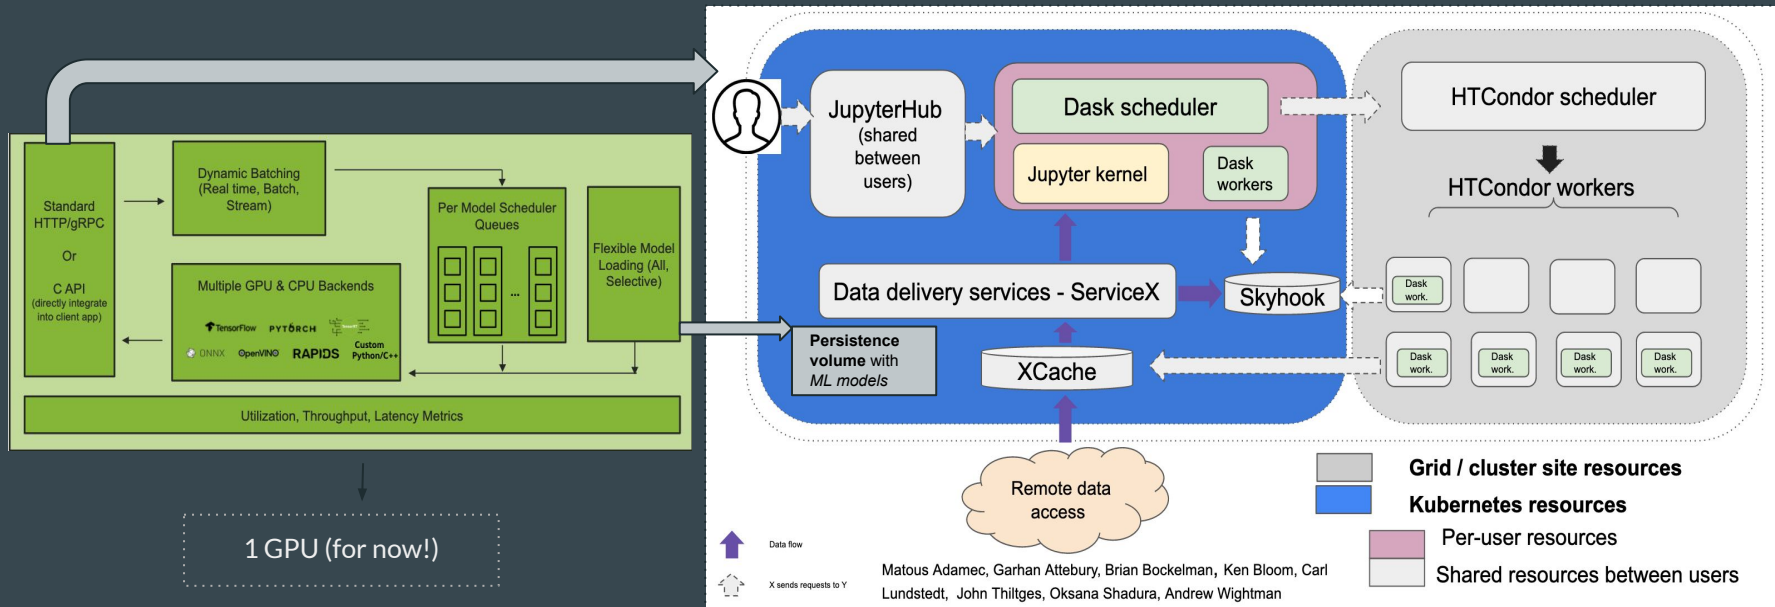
Standard HTTP/gRPC

Or

C API
(directly integrate into client app)

Dynamic Batching
(Real time, Batch, Stream)

Per Model Scheduler Queues

...

Flexible Model Loading (All, Selective)

Multiple GPU & CPU Backends

TensorFlow PYTORCH

ONNX OpenVINO RAPIDS Custom Python/C++

Utilization, Throughput, Latency Metrics

1 GPU (for now!)

JupyterHub (shared between users)

Dask scheduler

Jupyter kernel

Dask workers

HTCondor scheduler

HTCondor workers

Data delivery services - ServiceX

Skyhook

Dask work.

Persistence volume with ML models

XCache

Dask work.

Dask work.

Dask work.

Dask work.

Remote data access

Grid / cluster site resources

Kubernetes resources

Per-user resources

Shared resources between users

Data flow

X sends requests to Y

Matous Adamec, Garhan Attebury, Brian Bockelman, Ken Bloom, Carl Lundstedt, John Thiltges, Oksana Shadura, Andrew Wightman